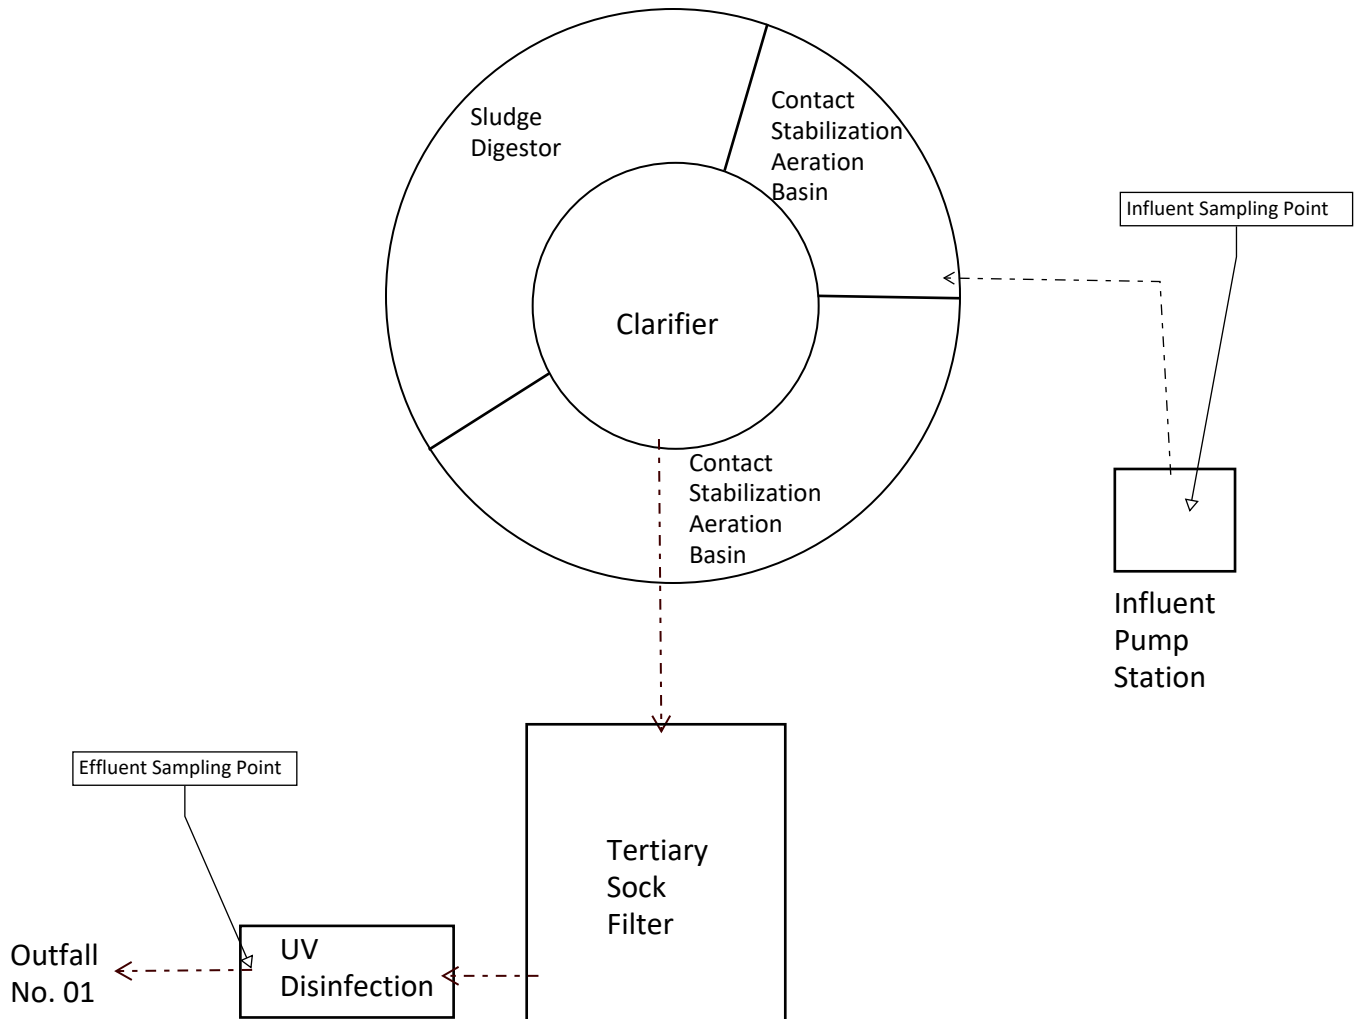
Sludge Digestor

Contact Stabilization Aeration Basin

Influent Sampling Point

Clarifier

Contact Stabilization Aeration Basin

Influent Pump Station

Effluent Sampling Point

Tertiary Sock Filter

Outfall No. 01

UV Disinfection